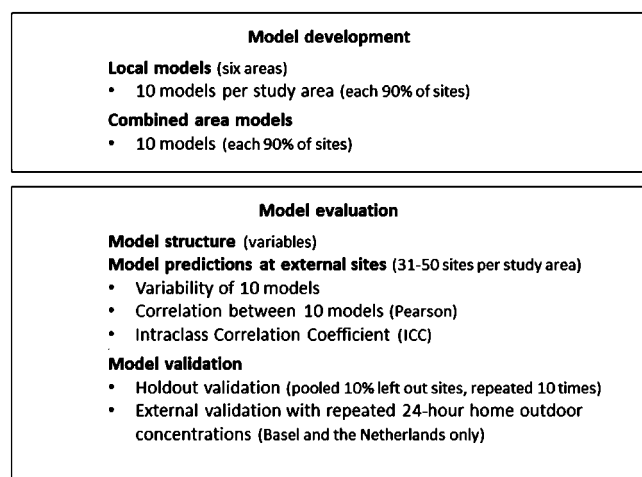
Model development

Local models (six areas)
• 10 models per study area (each 90% of sites)

Combined area models
• 10 models (each 90% of sites)

Model evaluation

Model structure (variables)

Model predictions at external sites (31-50 sites per study area)
• Variability of 10 models
• Correlation between 10 models (Pearson)
• Intraclass Correlation Coefficient (ICC)

Model validation
• Holdout validation (pooled 10% left out sites, repeated 10 times)
• External validation with repeated 24-hour home outdoor concentrations (Basel and the Netherlands only)